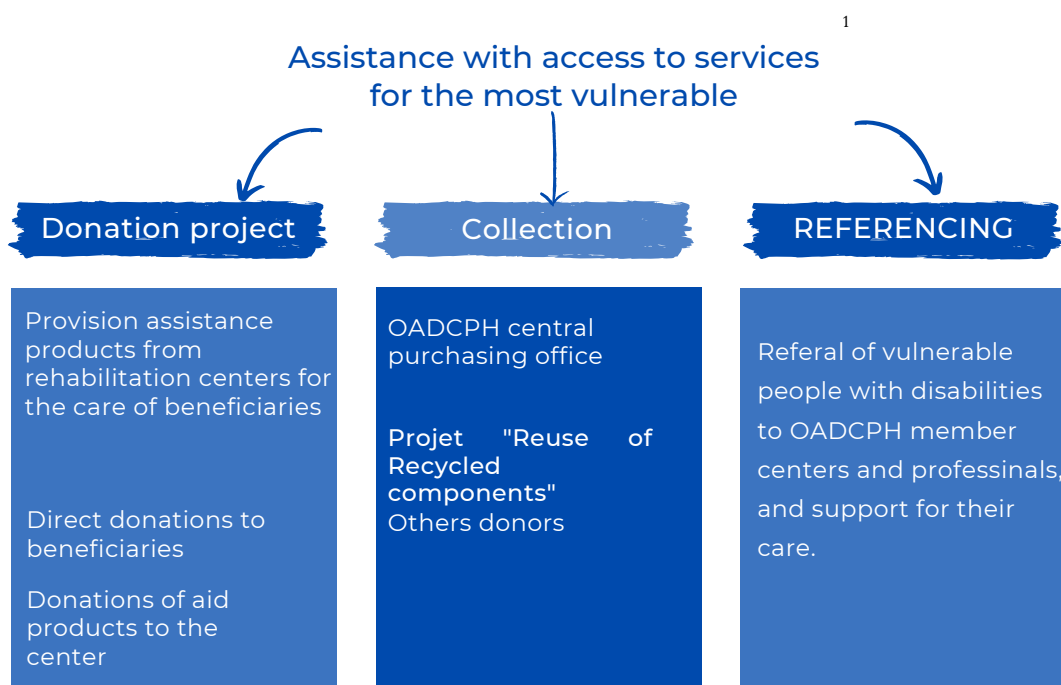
1

Assistance with access to services for the most vulnerable

Donation project

Collection

REFERENCING

Provision assistance products from rehabilitation centers for the care of beneficiaries

Direct donations to beneficiaries

Donations of aid products to the center

OADCPH central purchasing office

Projet "Reuse of Recycled components"
Others donors

Referal of vulnerable people with disabilities to OADCPH member centers and professinals, and support for their care.